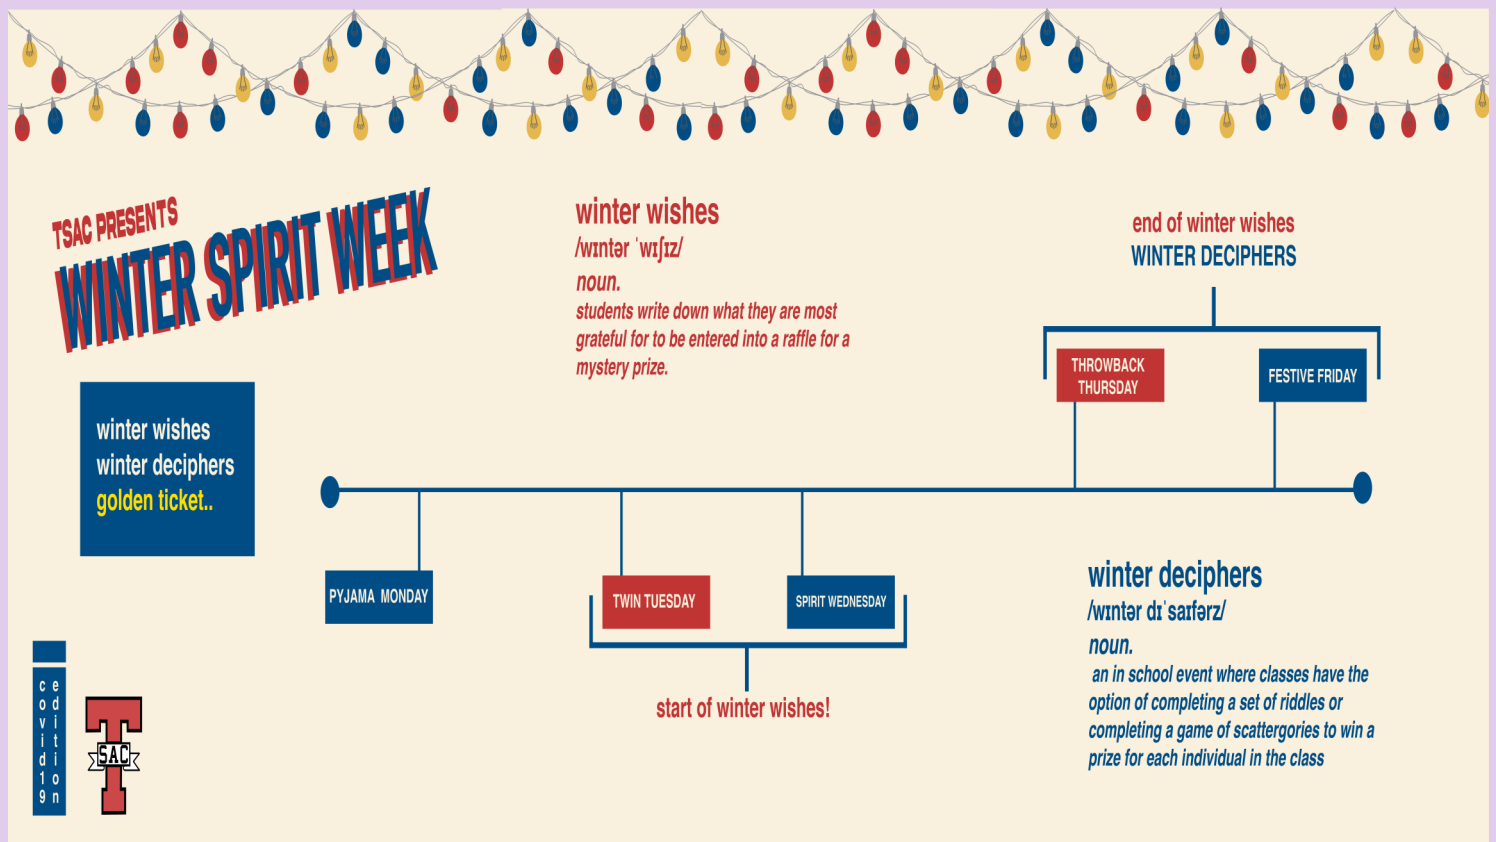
TSAC PRESENTS
WINTER SPIRIT WEEK

winter wishes
/wɪntər ˈwɪʃɪz/
noun.
students write down what they are most grateful for to be entered into a raffle for a mystery prize.

end of winter wishes
WINTER DECIPHERS

THROWBACK THURSDAY

FESTIVE FRIDAY

winter wishes
winter deciphers
golden ticket..

PYJAMA MONDAY

TWIN TUESDAY

SPIRIT WEDNESDAY

start of winter wishes!

winter deciphers
/wɪntər dɪˈsaɪfərz/
noun.
an in school event where classes have the option of completing a set of riddles or completing a game of scattergories to win a prize for each individual in the class

covid19 edition

T SAC